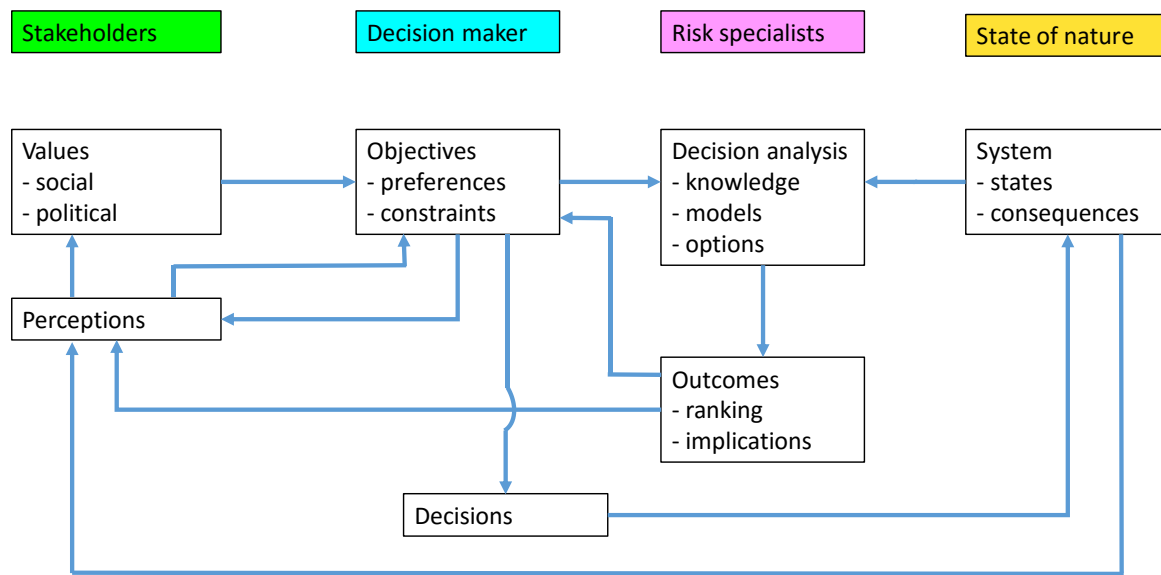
Stakeholders

Decision maker

Risk specialists

State of nature

Values
- social
- political

Objectives
- preferences
- constraints

Decision analysis
- knowledge
- models
- options

System
- states
- consequences

Perceptions

Outcomes
- ranking
- implications

Decisions